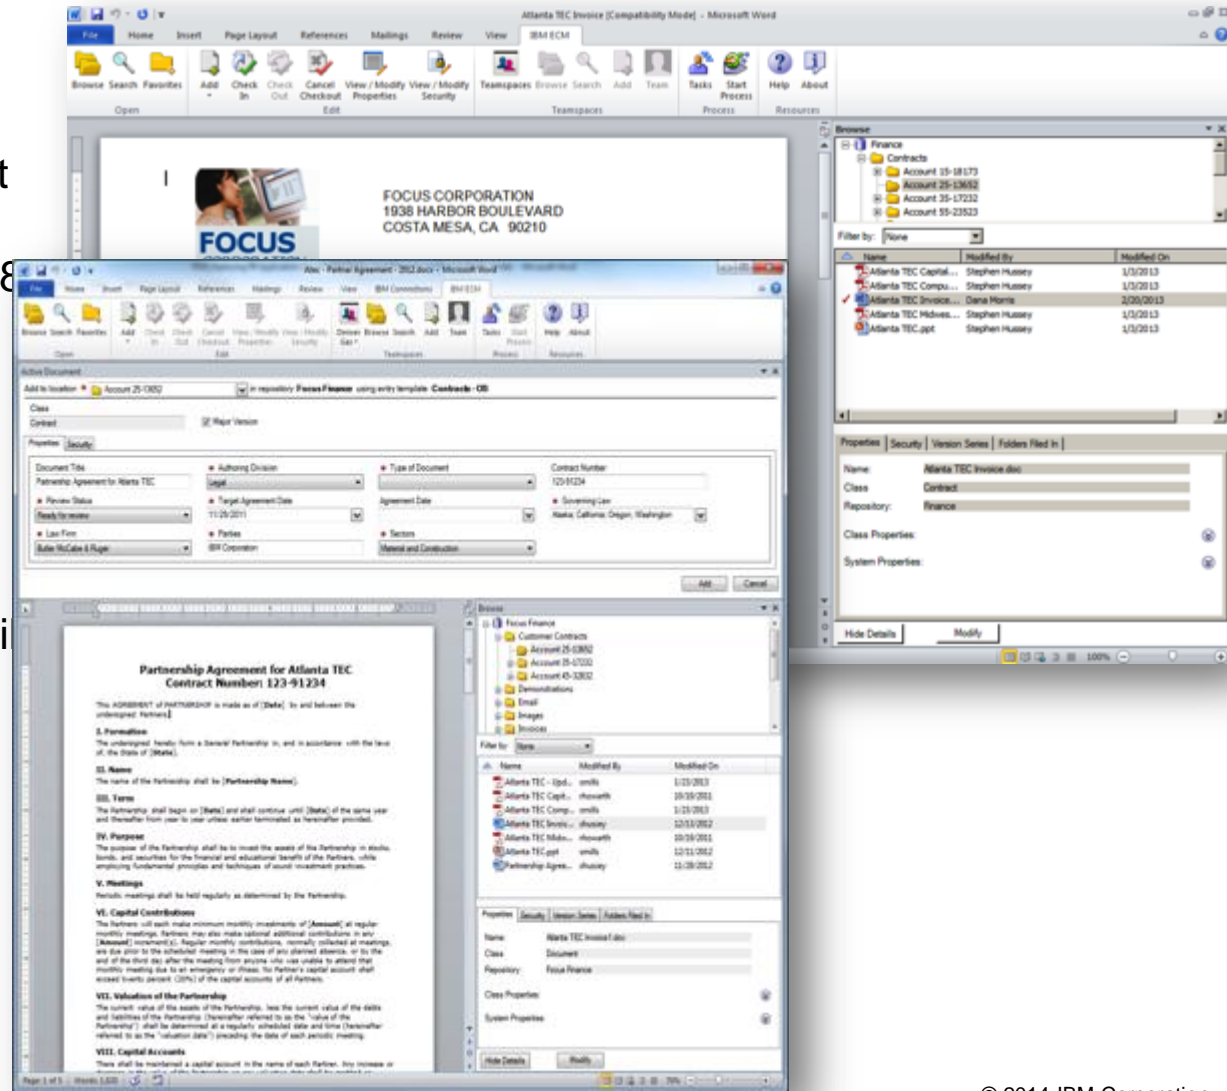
Atlanta TEC Invoice [Compatibility Mode] - Microsoft Word

File Home Insert Page Layout References Mailings Review View IBM ECM

Browse Search Favorites Add Check In Check Out Cancel Checkout View / Modify Properties View / Modify Security Teamspaces Browse Search Add Team Tasks Start Process Help About

Open Edit Teamspaces Process Resources

FOCUS CORPORATION
1938 HARBOR BOULEVARD
COSTA MESA, CA 90210

FOCUS

Browse

Finance
Contracts
Account 15-18173
Account 25-13652
Account 35-17232
Account 55-23523

Filter by: None

| Name | Modified By | Modified On |
|---|---|---|
| Atlanta TEC Capital... | Stephen Hussey | 1/3/2013 |
| Atlanta TEC Compu... | Stephen Hussey | 1/3/2013 |
| Atlanta TEC Invoice... | Dana Morris | 2/20/2013 |
| Atlanta TEC Midwes... | Stephen Hussey | 1/3/2013 |
| Atlanta TEC.ppt | Stephen Hussey | 1/3/2013 |

Properties Security Version Series Folders Filed In

Name: Atlanta TEC Invoice.doc
Class: Contract
Repository: Finance

Class Properties
System Properties

Hide Details Modify

100%

Atec - Partner Agreement - 2012.docx - Microsoft Word

File Home Insert Page Layout References Mailings Review View IBM Connections IBM ECM

Browse Search Favorites Add Check In Check Out Cancel Checkout View / Modify Properties View / Modify Security Deliver Gas Browse Search Add Team Tasks Start Process Help About

Open Edit Teamspaces Process Resources

Active Document

Add to location: Account 25-13652 in repository Focus Finance using entry template Contracts - OB

Class
Contract
Major Version

Properties Security

Document Title
Partnership Agreement for Atlanta TEC
Authoring Division
Legal
Type of Document
Contract Number
123-91234
Review Status
Ready for review
Target Agreement Date
11/29/2011
Agreement Date
Governing Law
Alaska, California, Oregon, Washington
Law Firm
Butler McCabe & Ruger
Parties
IBM Corporation
Sectors
Material and Construction

Add Cancel

Partnership Agreement for Atlanta TEC
Contract Number: 123-91234

This AGREEMENT of PARTNERSHIP is made as of [Date] by and between the undersigned Partners.

I. Formation
II. Name
III. Term
IV. Purpose
V. Meetings
VI. Capital Contributions
VII. Valuation of the Partnership
VIII. Capital Accounts

Browse

Focus Finance
Customer Contracts
Account 25-13652
Account 35-17232
Account 45-32832
Demonstrations
Email
Images
Invoices

Filter by: None

| Name | Modified By | Modified On |
|---|---|---|
| Atlanta TEC - Upd... | smills | 1/23/2013 |
| Atlanta TEC Capit... | rhowarth | 10/19/2011 |
| Atlanta TEC Comp... | smills | 1/23/2013 |
| Atlanta TEC Invoic... | dhussey | 12/13/2012 |
| Atlanta TEC Midw... | rhowarth | 10/19/2011 |
| Atlanta TEC.ppt | smills | 12/11/2012 |
| Partnership Agree... | dhussey | 11/28/2012 |

Properties Security Version Series Folders Filed In

Name: Atlanta TEC Invoice1.doc
Class: Document
Repository: Focus Finance

Class Properties
System Properties

Hide Details Modify

Page 1 of 1 Words: 1,020

© 2014 IBM Corporation